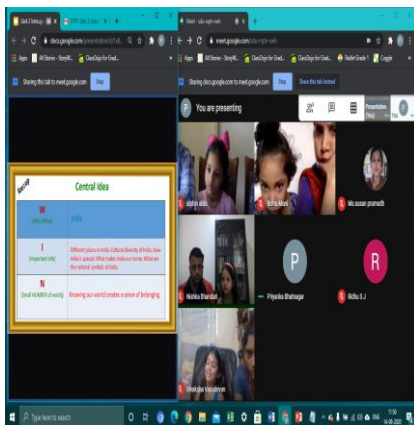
Unit 2 Webcap
docs.google.com/presentation/d/1x8...
Apps
All Stories - StoryW...
ClassDojo for Grad...
Sharing this tab to meet.google.com
Stop

Recap
Central Idea
| W (What/What) | India |
|---|---|
| I (important info) | Different places in India; Cultural diversity of India; How India is special; What makes India our home; What are the national symbols of India |
| N (Small NUMBER of words) | Knowing our world creates a sense of belonging |

Meet - sdu-mgnh-swh
meet.google.com/sdu-mgnh-swh
Apps
All Stories - StoryW...
ClassDojo for Grad...
ClassDojo for Grad...
Padlet Grade 1
Goggle
Sharing docs.google.com to meet.google.com
Stop
Share this tab instead
P
You are presenting
Presentation (You)
Ms.susan pramodh
Nishka Bhandari
Priyanka Bhatnagar
Ridhu S J
Vaishnavi Vasudevan
Type here to search
11:59
14-09-2020